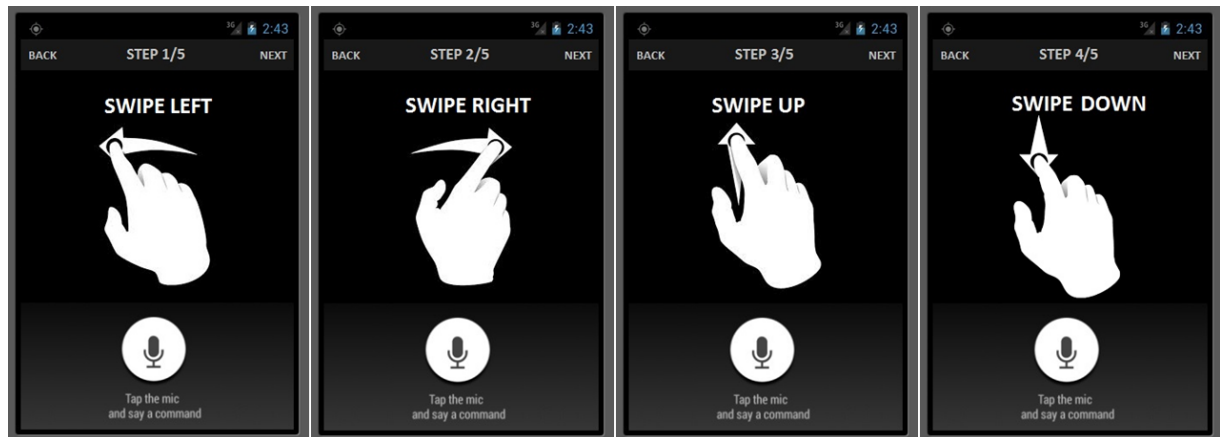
3G 2:43
BACK STEP 1/5 NEXT
SWIPE LEFT
Tap the mic
and say a command

3G 2:43
BACK STEP 2/5 NEXT
SWIPE RIGHT
Tap the mic
and say a command

3G 2:43
BACK STEP 3/5 NEXT
SWIPE UP
Tap the mic
and say a command

3G 2:43
BACK STEP 4/5 NEXT
SWIPE DOWN
Tap the mic
and say a command